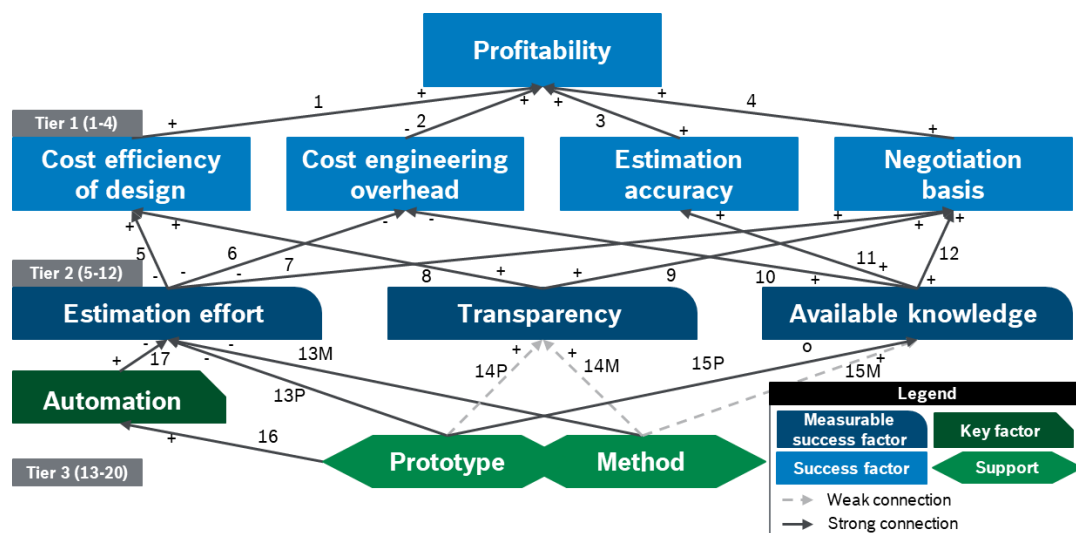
Profitability

Tier 1 (1-4)

1 + + - 2 + + 3 + + 4 +

Cost efficiency of design

Cost engineering overhead

Estimation accuracy

Negotiation basis

+ + 5 - 6 - - 7 - 8 + + 9 10 + + 11 + + 12 +

Tier 2 (5-12)

Estimation effort

Transparency

Available knowledge

+ - 17 - - 13M + 14P + 14M 15P o 15M +

Automation

13P

+ 16

Tier 3 (13-20)

Prototype

Method

Legend

Measurable success factor

Key factor

Success factor

Support

Weak connection

Strong connection